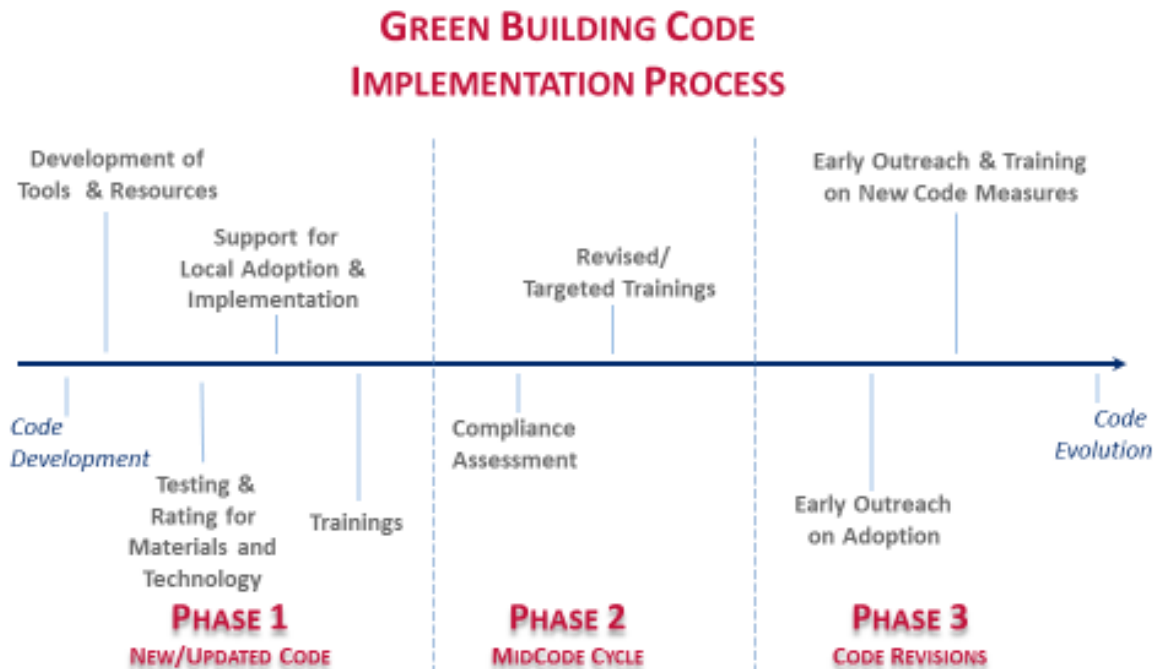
GREEN BUILDING CODE
IMPLEMENTATION PROCESS

Development of Tools & Resources

Support for Local Adoption & Implementation

Revised/ Targeted Trainings

Early Outreach & Training on New Code Measures

Code Development

Testing & Rating for Materials and Technology

Trainings

Compliance Assessment

Early Outreach on Adoption

Code Evolution

PHASE 1
NEW/UPDATED CODE

PHASE 2
MIDCODE CYCLE

PHASE 3
CODE REVISIONS